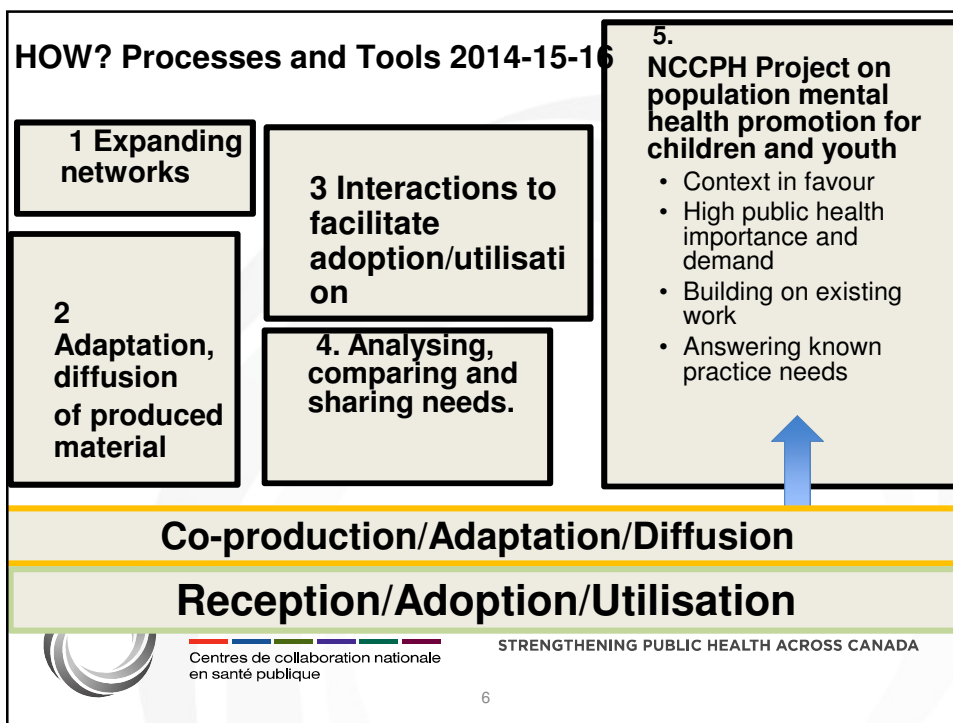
HOW? Processes and Tools 2014-15-16

1 Expanding networks

3 Interactions to facilitate adoption/utilisation

2 Adaptation, diffusion of produced material

4. Analysing, comparing and sharing needs.

5. NCCPH Project on population mental health promotion for children and youth

- Context in favour
- High public health importance and demand
- Building on existing work
- Answering known practice needs

Co-production/Adaptation/Diffusion

Reception/Adoption/Utilisation

Centres de collaboration nationale en santé publique

STRENGTHENING PUBLIC HEALTH ACROSS CANADA

6